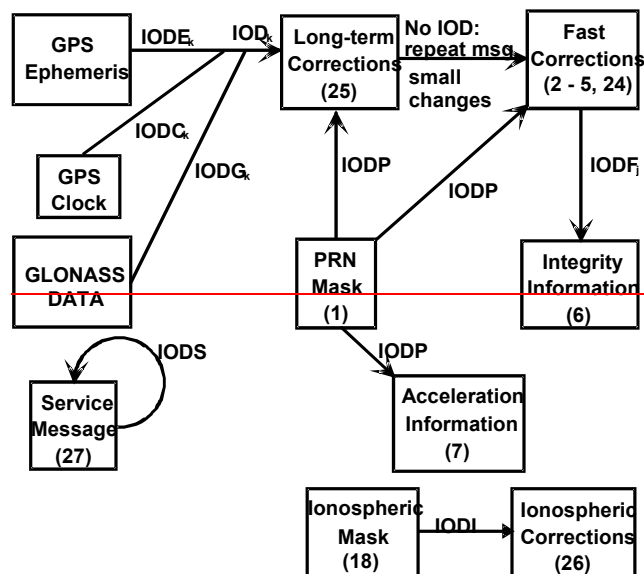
GPS Ephemeris

IODE$_k$

IOD$_k$

Long-term Corrections (25)

No IOD: repeat msg, small changes

Fast Corrections (2 - 5, 24)

IODC$_k$

IODG$_k$

GPS Clock

IODP

IODP

IODF$_j$

GLONASS DATA

PRN Mask (1)

Integrity Information (6)

IODS

IODP

Service Message (27)

Acceleration Information (7)

Ionospheric Mask (18)

IODI

Ionospheric Corrections (26)